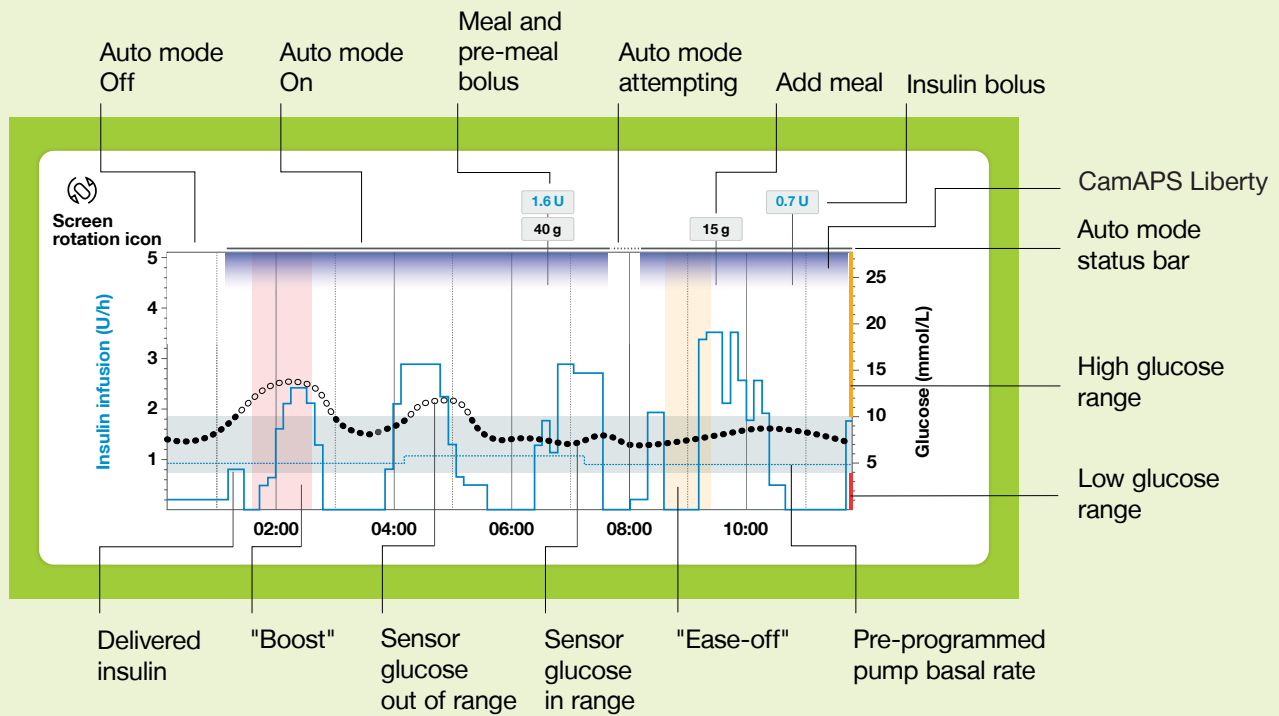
Auto mode Off

Auto mode On

Meal and pre-meal bolus

Auto mode attempting

Add meal

Insulin bolus

CamAPS Liberty

Auto mode status bar

High glucose range

Low glucose range

Screen rotation icon

1.6 U
40 g
15 g
0.7 U

Insulin infusion (U/h)

5
4
3
2
1

25
20
15
10
5

Glucose (mmol/L)

02:00
04:00
06:00
08:00
10:00

Delivered insulin

"Boost"

Sensor glucose out of range

Sensor glucose in range

"Ease-off"

Pre-programmed pump basal rate